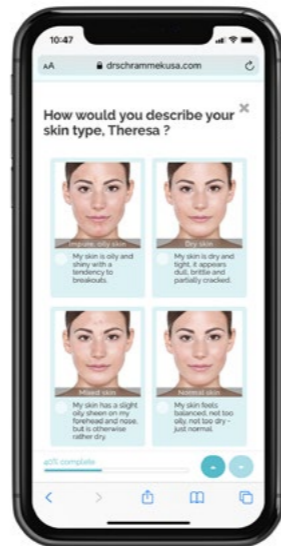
10:47

AA drschrammekusa.com

How would you describe your skin type, Theresa ?

Impure, oily skin

My skin is oily and shiny with a tendency to breakouts.

Dry skin

My skin is dry and tight, it appears dull, brittle and partially cracked.

Mixed skin

My skin has a slight oily sheen on my forehead and nose, but is otherwise rather dry.

Normal skin

My skin feels balanced, not too oily, not too dry - just normal.

40% complete